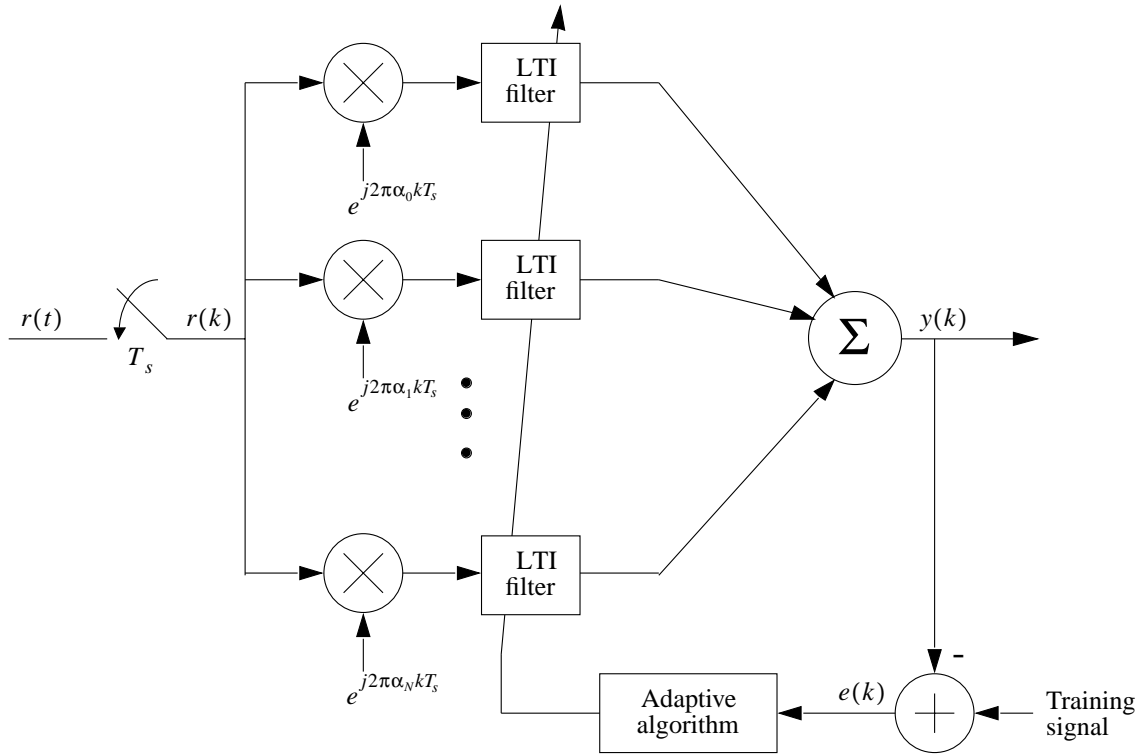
LTI filter

$e^{j2\pi\alpha_0 kT_s}$

LTI filter

$r(t)$

$T_s$

$r(k)$

$\Sigma$

$y(k)$

$e^{j2\pi\alpha_1 kT_s}$

LTI filter

$e^{j2\pi\alpha_N kT_s}$

Adaptive algorithm

$e(k)$

-

Training signal